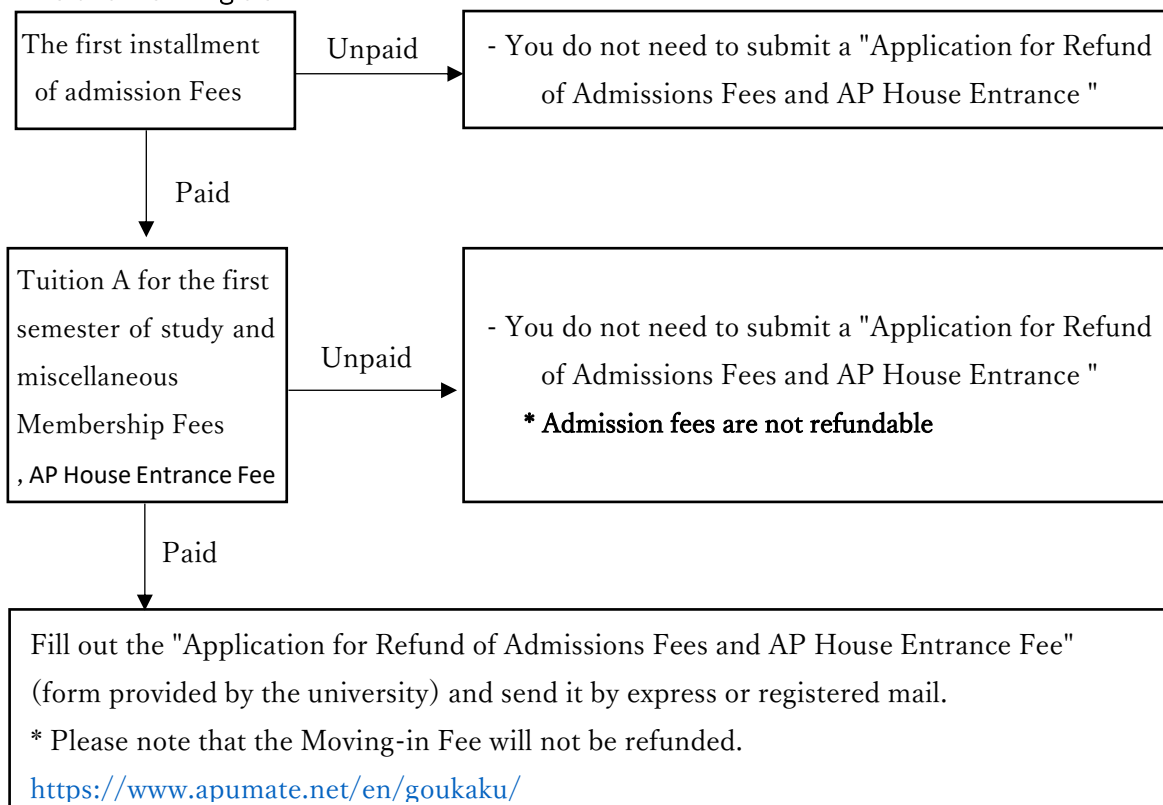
The first installment of admission Fees

Unpaid

- You do not need to submit a "Application for Refund of Admissions Fees and AP House Entrance "

Paid

Tuition A for the first semester of study and miscellaneous Membership Fees , AP House Entrance Fee

Unpaid

- You do not need to submit a "Application for Refund of Admissions Fees and AP House Entrance "
* Admission fees are not refundable

Paid

Fill out the "Application for Refund of Admissions Fees and AP House Entrance Fee" (form provided by the university) and send it by express or registered mail.
* Please note that the Moving-in Fee will not be refunded.
https://www.apumate.net/en/goukaku/